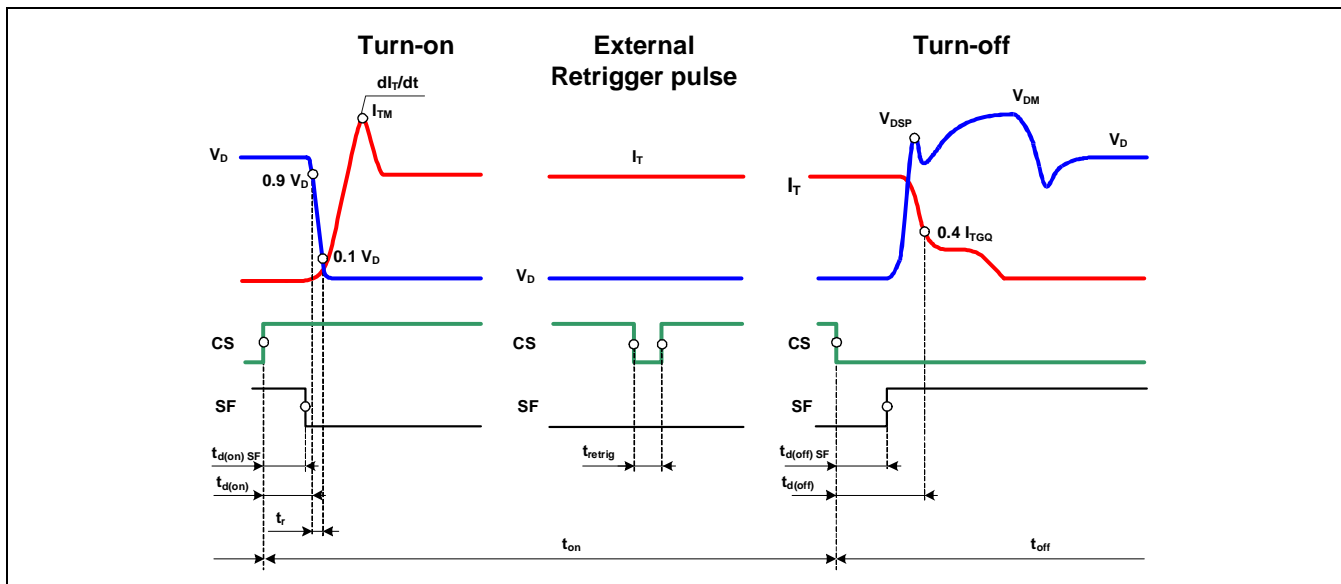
Turn-on

External Retrigger pulse

Turn-off

$dI_T/dt$

$I_{TM}$

$V_D$

0.9 $V_D$

0.1 $V_D$

$I_T$

$V_D$

$V_{DSP}$

$V_{DM}$

$V_D$

$I_T$

0.4 $I_{TGQ}$

CS

CS

CS

SF

SF

SF

$t_{d(on)\ SF}$

$t_{d(on)}$

$t_r$

$t_{retrig}$

$t_{d(off)\ SF}$

$t_{d(off)}$

$t_{on}$

$t_{off}$